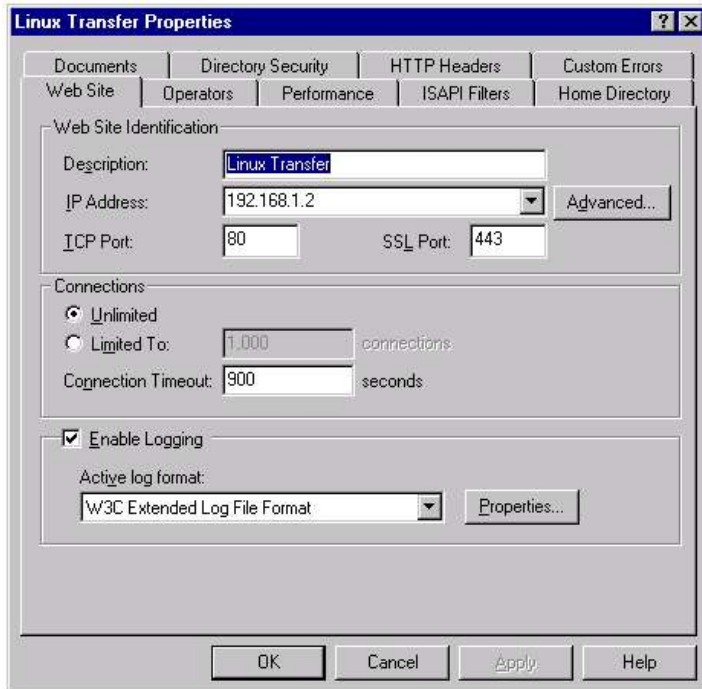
Linux Transfer Properties

? X

Documents | Directory Security | HTTP Headers | Custom Errors
Web Site | Operators | Performance | ISAPI Filters | Home Directory

Web Site Identification

Description: Linux Transfer

IP Address: 192.168.1.2 Advanced...

TCP Port: 80 SSL Port: 443

Connections

Unlimited

Limited To: 1,000 connections

Connection Timeout: 900 seconds

Enable Logging

Active log format:

W3C Extended Log File Format Properties...

OK Cancel Apply Help